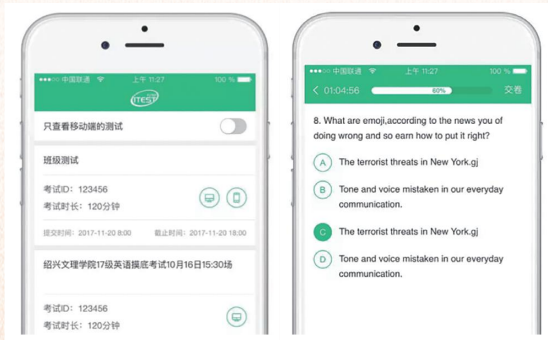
●●●○○ 中国联通 上午 11:27 100 %
iTEST
只查看移动端的测试
班级测试
考试ID：123456
考试时长：120分钟
提交时间：2017-11-20 8:00 截止时间：2017-11-20 9:00
绍兴文理学院17级英语摸底考试10月16日15:30场
考试ID：123456
考试时长：120分钟

●●●○○ 中国联通 上午 11:27 100 %
01:04:56 60% 交卷
8. What are emoji,according to the news you of doing wrong and so earn how to put it right?
A The terrorist threats in New York.gj
B Tone and voice mistaken in our everyday communication.
C The terrorist threats in New York.gj
D Tone and voice mistaken in our everyday communication.